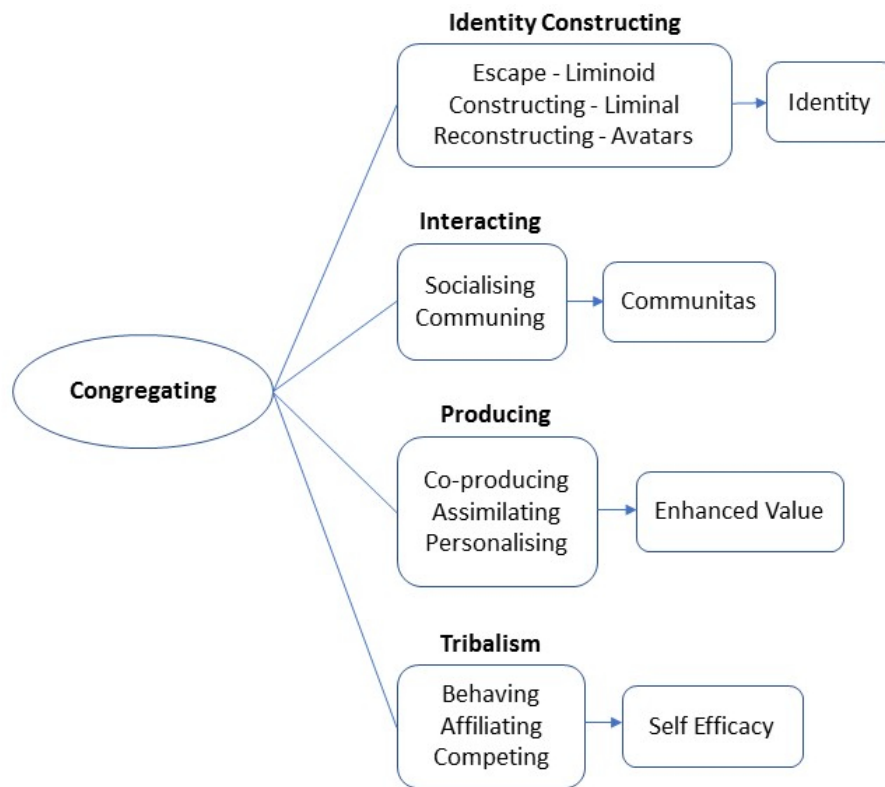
Congregating

Identity Constructing

Escape - Liminoid
Constructing - Liminal
Reconstructing - Avatars

Identity

Interacting

Socialising
Communing

Communitas

Producing

Co-producing
Assimilating
Personalising

Enhanced Value

Tribalism

Behaving
Affiliating
Competing

Self Efficacy